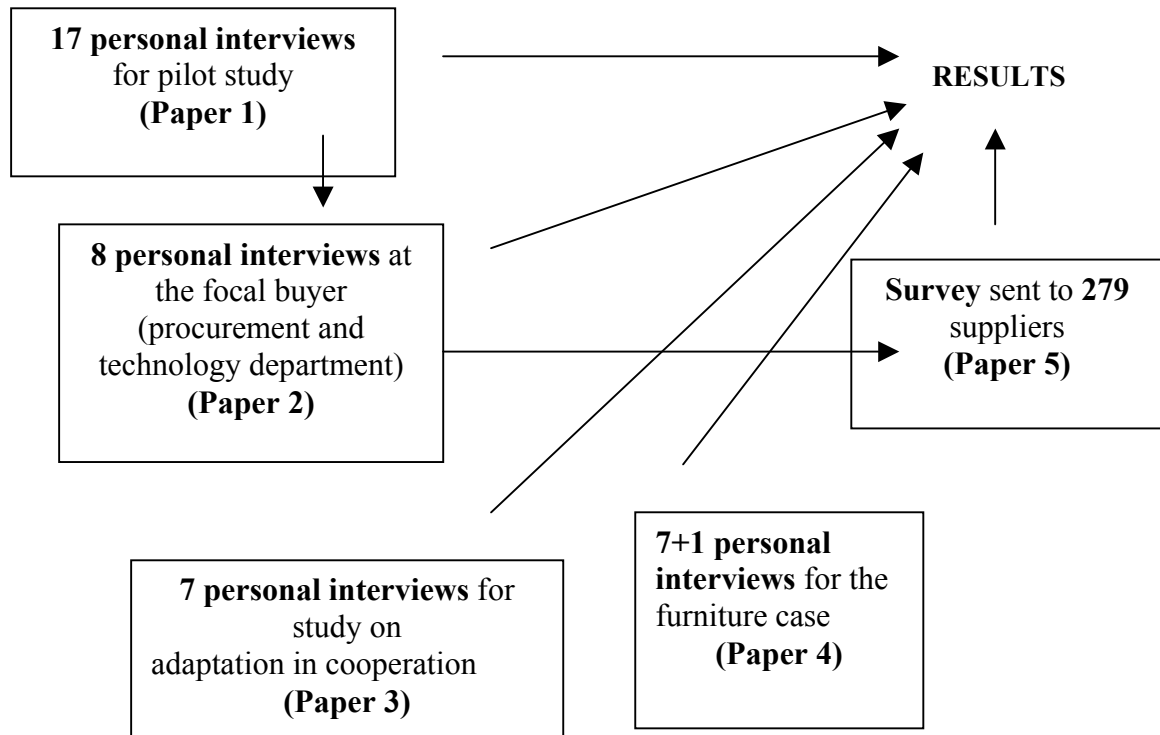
17 personal interviews for pilot study (Paper 1)

RESULTS

8 personal interviews at the focal buyer (procurement and technology department) (Paper 2)

Survey sent to 279 suppliers (Paper 5)

7 personal interviews for study on adaptation in cooperation (Paper 3)

7+1 personal interviews for the furniture case (Paper 4)